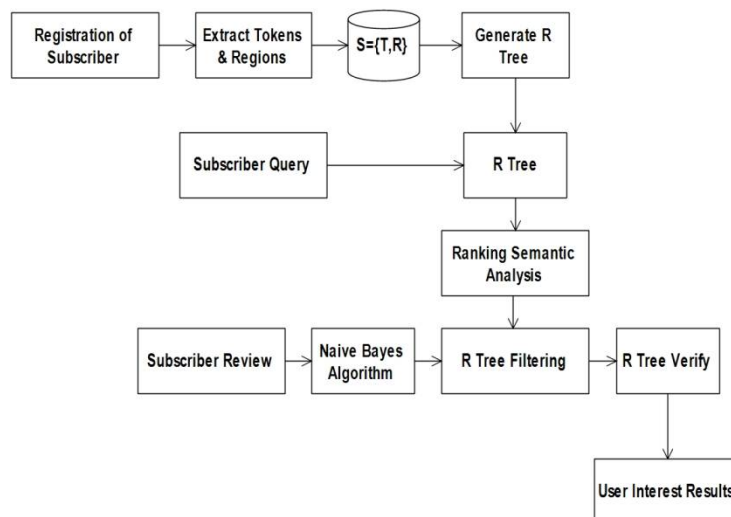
Registration of Subscriber

Extract Tokens & Regions

S={T,R}

Generate R Tree

Subscriber Query

R Tree

Ranking Semantic Analysis

Subscriber Review

Naive Bayes Algorithm

R Tree Filtering

R Tree Verify

User Interest Results